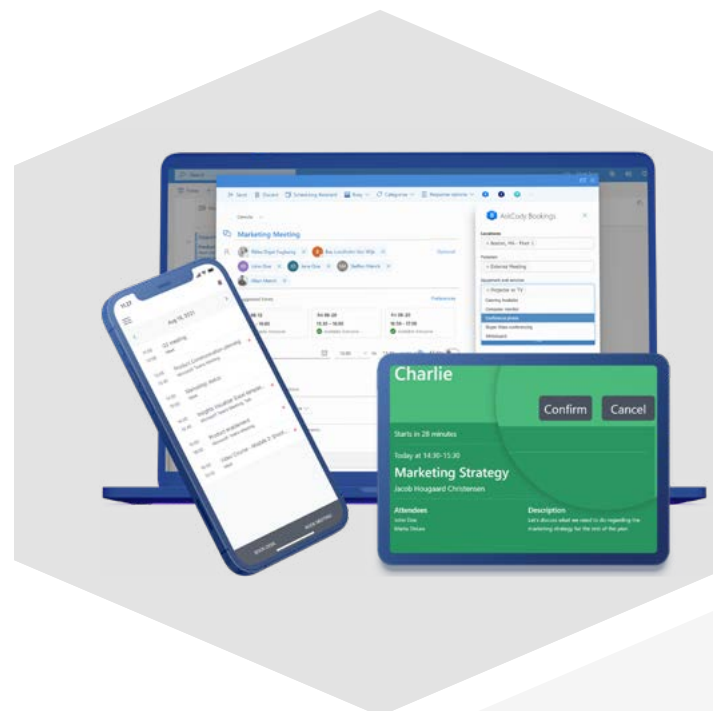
Marketing Meeting

AskCody Bookings

Locations

Purpose

Equipment and services

Charlie

Confirm

Cancel

Starts in 28 minutes

Today at 14:30-15:30

Marketing Strategy

Jacob Hougaard Christensen

Attendees

John Doe

Description

Let's discuss what we need to do regarding the marketing strategy for the rest of the year.

Aug 18, 2021